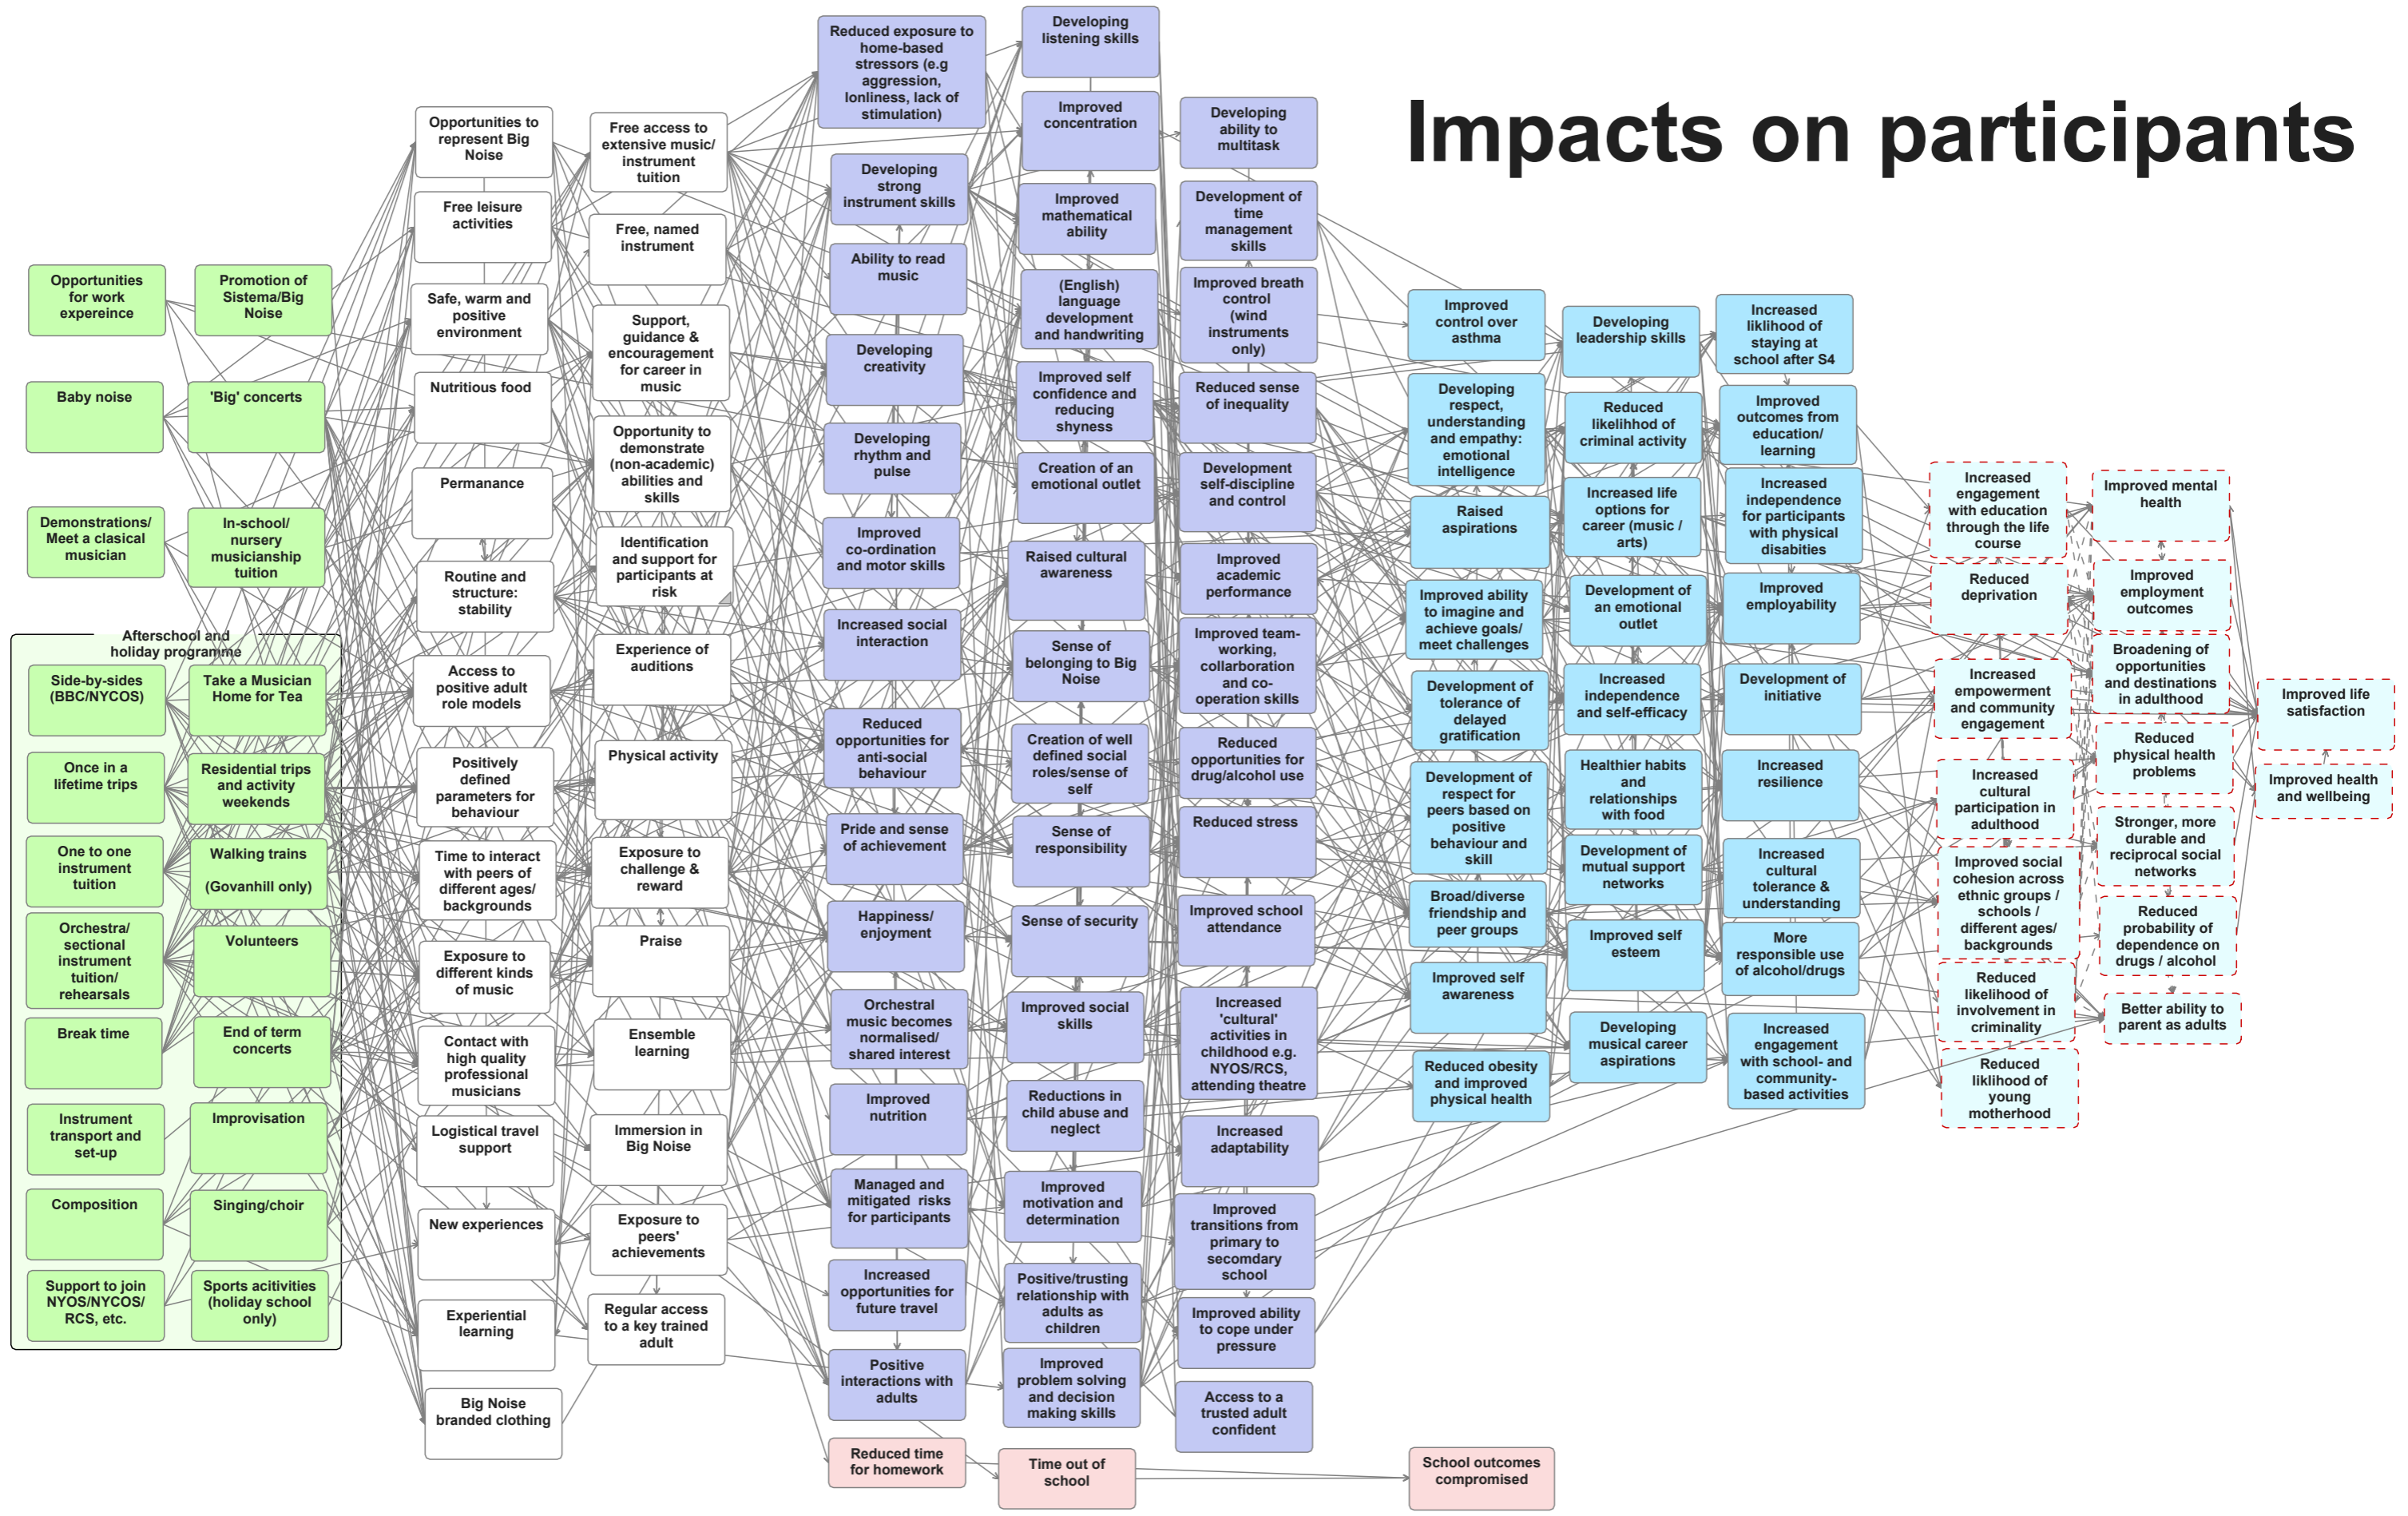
Impacts on participants

Opportunities for work expereince

Promotion of Sistema/Big Noise

Baby noise

'Big' concerts

Demonstrations/ Meet a classical musician

In-school/ nursery musicianship tuition

Afterschool and holiday programme

Side-by-sides (BBC/NYCOS)

Take a Musician Home for Tea

Once in a lifetime trips

Residential trips and activity weekends

One to one instrument tuition

Walking trains (Govanhill only)

Orchestral/ sectional instrument tuition/ rehearsals

Volunteers

Break time

End of term concerts

Instrument transport and set-up

Improvisation

Composition

Singing/choir

Support to join NYOS/NYCOS/ RCS, etc.

Sports acitivities (holiday school only)

Opportunities to represent Big Noise

Free leisure activities

Safe, warm and positive environment

Nutritious food

Permanance

Routine and structure: stability

Access to positive adult role models

Positively defined parameters for behaviour

Time to interact with peers of different ages/ backgrounds

Exposure to different kinds of music

Contact with high quality professional musicians

Logistical travel support

New experiences

Experiential learning

Big Noise branded clothing

Free access to extensive music/ instrument tuition

Free, named instrument

Support, guidance & encouragement for career in music

Opportunity to demonstrate (non-academic) abilities and skills

Identification and support for participants at risk

Experience of auditions

Physical activity

Exposure to challenge & reward

Praise

Ensemble learning

Immersion in Big Noise

Exposure to peers' achievements

Regular access to a key trained adult

Reduced exposure to home-based stressors (e.g aggression, lonliness, lack of stimulation)

Developing strong instrument skills

Ability to read music

Developing creativity

Developing rhythm and pulse

Improved co-ordination and motor skills

Increased social interaction

Reduced opportunities for anti-social behaviour

Pride and sense of achievement

Happiness/ enjoyment

Orchestral music becomes normalised/ shared interest

Improved nutrition

Managed and mitigated risks for participants

Increased opportunities for future travel

Positive interactions with adults

Reduced time for homework

Developing listening skills

Improved concentration

Improved mathematical ability

(English) language development and handwriting

Improved self confidence and reducing shyness

Creation of an emotional outlet

Raised cultural awareness

Sense of belonging to Big Noise

Creation of well defined social roles/sense of self

Sense of responsibility

Sense of security

Improved social skills

Reductions in child abuse and neglect

Improved motivation and determination

Positive/trusting relationship with adults as children

Improved problem solving and decision making skills

Time out of school

Developing ability to multitask

Development of time management skills

Improved breath control (wind instruments only)

Reduced sense of inequality

Development self-discipline and control

Improved academic performance

Improved team-working, collarboration and co-operation skills

Reduced opportunities for drug/alcohol use

Reduced stress

Improved school attendance

Increased 'cultural' activities in childhood e.g. NYOS/RCS, attending theatre

Increased adaptability

Improved transitions from primary to secomdary school

Improved ability to cope under pressure

Access to a trusted adult confident

Improved control over asthma

Developing respect, understanding and empathy: emotional intelligence

Raised aspirations

Improved ability to imagine and achieve goals/ meet challenges

Development of tolerance of delayed gratification

Development of respect for peers based on positive behaviour and skill

Broad/diverse friendship and peer groups

Improved self awareness

Reduced obesity and improved physical health

School outcomes compromised

Developing leadership skills

Reduced likelihood of criminal activity

Increased life options for career (music / arts)

Development of an emotional outlet

Increased independence and self-efficacy

Healthier habits and relationships with food

Development of mutual support networks

Improved self esteem

Developing musical career aspirations

Increased liklihood of staying at school after S4

Improved outcomes from education/ learning

Increased independence for participants with physical disabities

Improved employability

Development of initiative

Increased resilience

Increased cultural tolerance & understanding

More responsible use of alcohol/drugs

Increased engagement with school- and community-based activities

Increased engagement with education through the life course

Reduced deprivation

Increased empowerment and community engagement

Increased cultural participation in adulthood

Improved social cohesion across ethnic groups / schools / different ages/ backgrounds

Reduced likelihood of involvement in criminality

Reduced liklihood of young motherhood

Improved mental health

Improved employment outcomes

Broadening of opportunities and destinations in adulthood

Reduced physical health problems

Stronger, more durable and reciprocal social networks

Reduced probability of dependence on drugs / alcohol

Better ability to parent as adults

Improved life satisfaction

Improved health and wellbeing